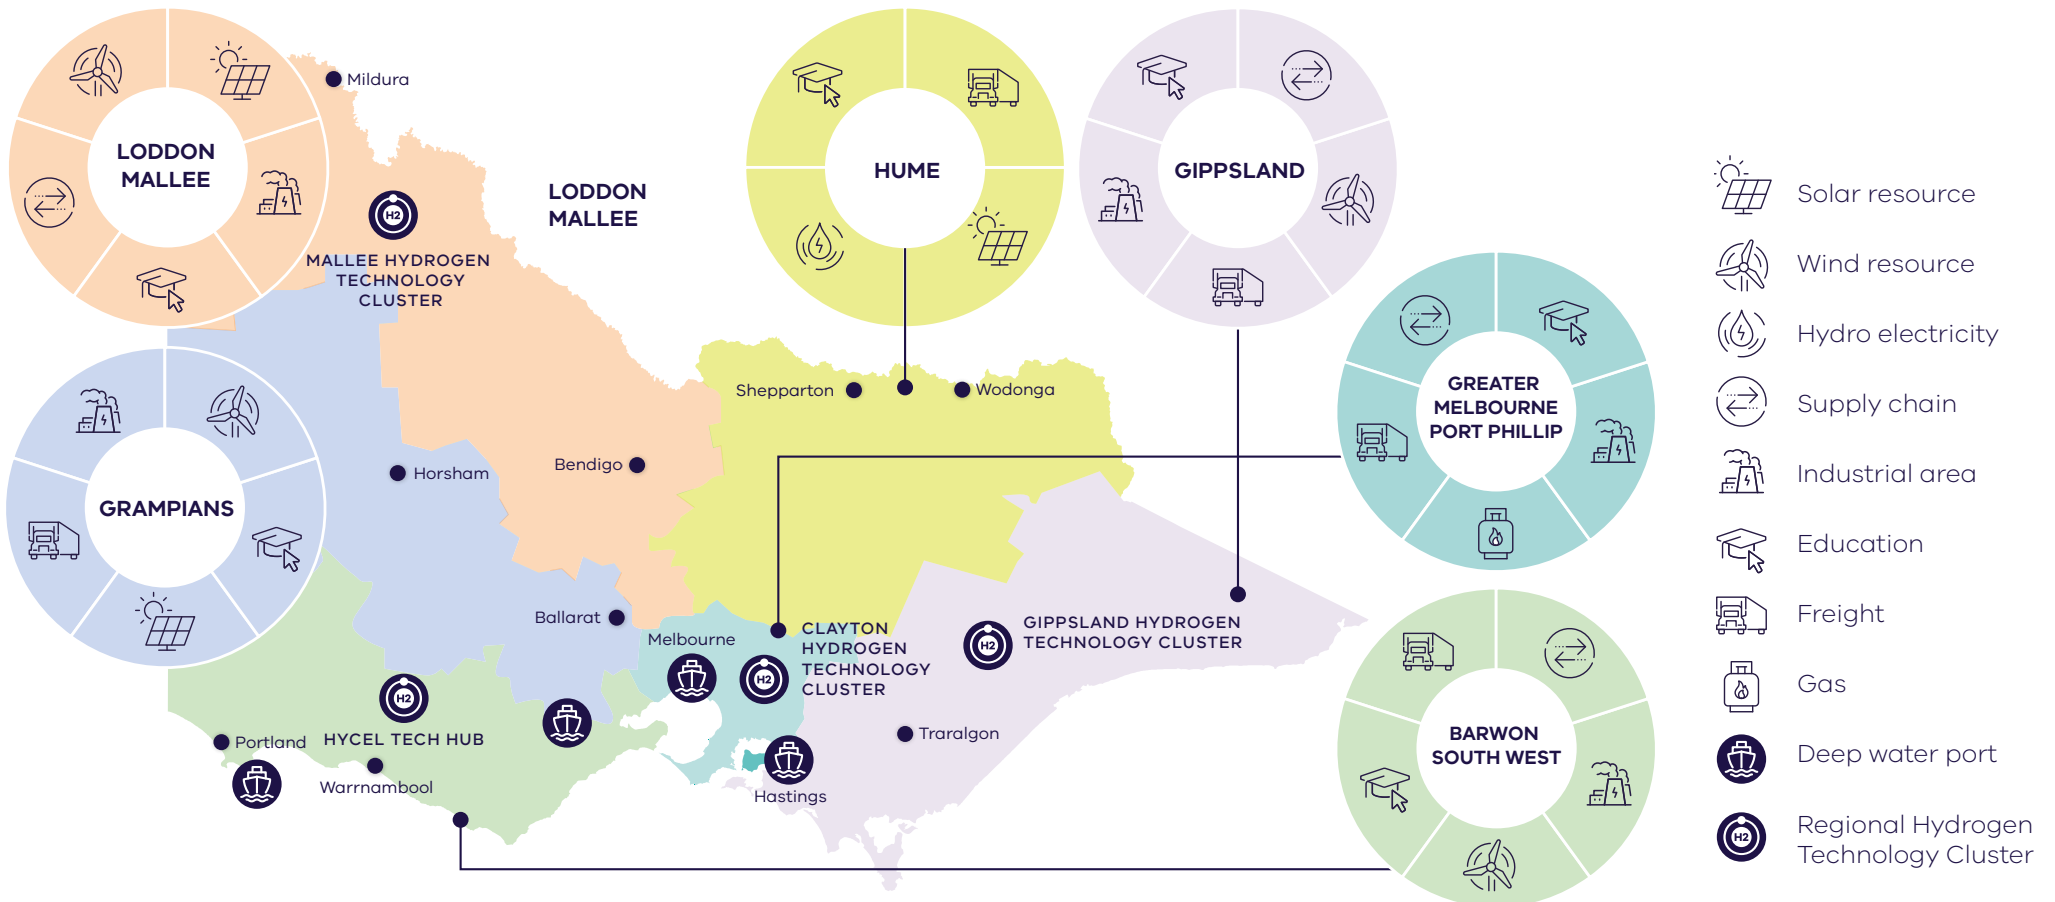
LODDON MALLEE

Mildura

H2

MALLEE HYDROGEN TECHNOLOGY CLUSTER

LODDON MALLEE

HUME

GIPPSLAND

GRAMPIANS

Horsham

Bendigo

Shepparton

Wodonga

GREATER MELBOURNE PORT PHILLIP

Ballarat

Melbourne

CLAYTON HYDROGEN TECHNOLOGY CLUSTER

H2

GIPPSLAND HYDROGEN TECHNOLOGY CLUSTER

H2

HYCEL TECH HUB

Portland

Warrnambool

Hastings

Traralgon

BARWON SOUTH WEST

Solar resource

Wind resource

Hydro electricity

Supply chain

Industrial area

Education

Freight

Gas

Deep water port

H2

Regional Hydrogen Technology Cluster